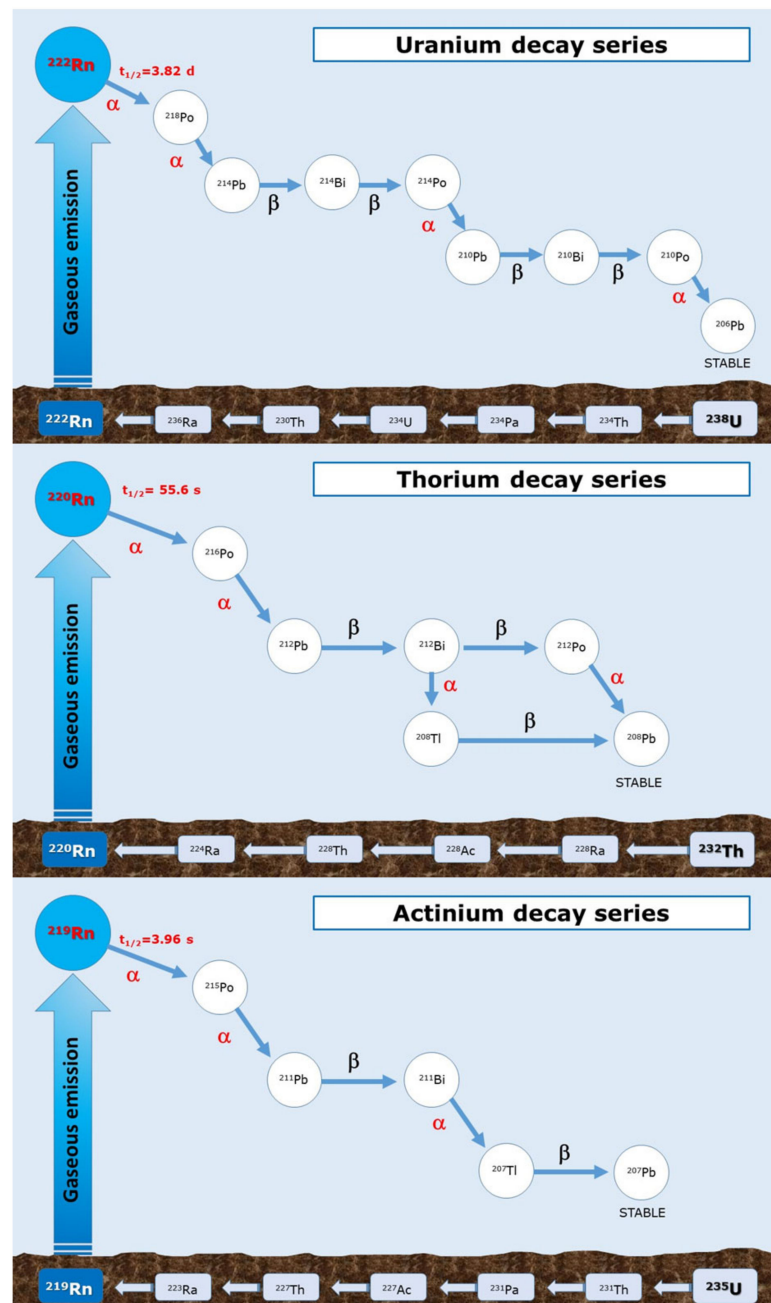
Uranium decay series

$^{222}Rn$ $t_{1/2}$=3.82 d

α $^{218}Po$ α $^{214}Pb$ β $^{214}Bi$ β $^{214}Po$ α $^{210}Pb$ β $^{210}Bi$ β $^{210}Po$ α $^{206}Pb$ STABLE

Gaseous emission

$^{222}Rn$ $^{236}Ra$ $^{230}Th$ $^{234}U$ $^{234}Pa$ $^{234}Th$ $^{238}U$

Thorium decay series

$^{220}Rn$ $t_{1/2}$= 55.6 s

α $^{216}Po$ α $^{212}Pb$ β $^{212}Bi$ β $^{212}Po$ α $^{208}Pb$ STABLE

α $^{208}Tl$ β

Gaseous emission

$^{220}Rn$ $^{224}Ra$ $^{228}Th$ $^{228}Ac$ $^{228}Ra$ $^{232}Th$

Actinium decay series

$^{219}Rn$ $t_{1/2}$=3.96 s

α $^{215}Po$ α $^{211}Pb$ β $^{211}Bi$ α $^{207}Tl$ β $^{207}Pb$ STABLE

Gaseous emission

$^{219}Rn$ $^{223}Ra$ $^{227}Th$ $^{227}Ac$ $^{231}Pa$ $^{231}Th$ $^{235}U$